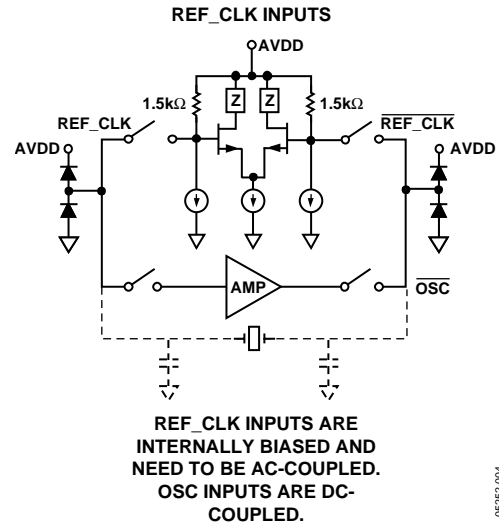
REF_CLK INPUTS

AVDD

1.5kΩ

Z

Z

1.5kΩ

REF_CLK

$\overline{\text{REF\_CLK}}$

AVDD

AVDD

AMP

$\overline{\text{OSC}}$

REF_CLK INPUTS ARE INTERNALLY BIASED AND NEED TO BE AC-COUPLED. OSC INPUTS ARE DC-COUPLED.

05252-004